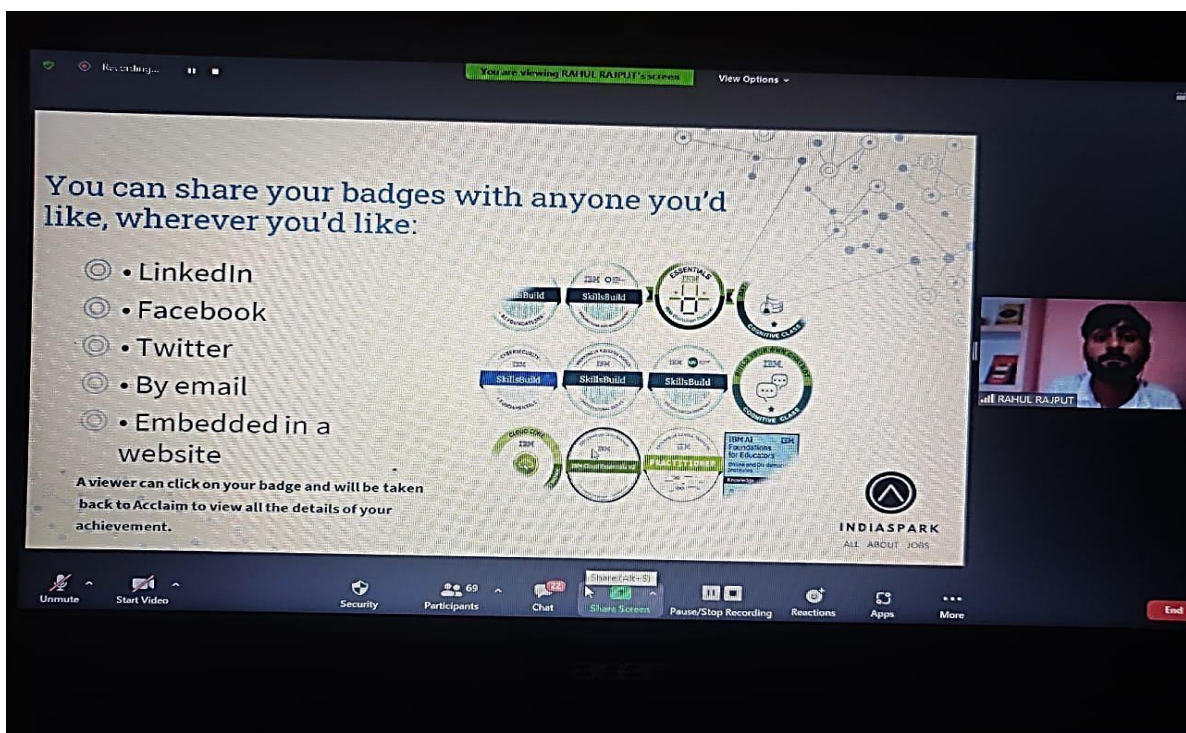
Recording...

You are viewing RAHUL RAJPUT's screen

View Options

You can share your badges with anyone you'd like, wherever you'd like:

• LinkedIn
• Facebook
• Twitter
• By email
• Embedded in a website

A viewer can click on your badge and will be taken back to Acclaim to view all the details of your achievement.

SkillsBuild
IBM
SkillsBuild
ESSENTIALS
IBM
COGNITIVE CLASS
IBM
SkillsBuild
SkillsBuild
SkillsBuild
COGNITIVE CLASS
IBM
IBM
PRACTITIONER
IBM AI Foundations for Educators
Knowledge

INDIASPARK
ALL ABOUT JOBS

RAHUL RAJPUT

Unmute
Start Video
Security
69
Participants
22
Chat
Share (Alt+S)
Share Screen
Pause/Stop Recording
Reactions
Apps
More
End

acer